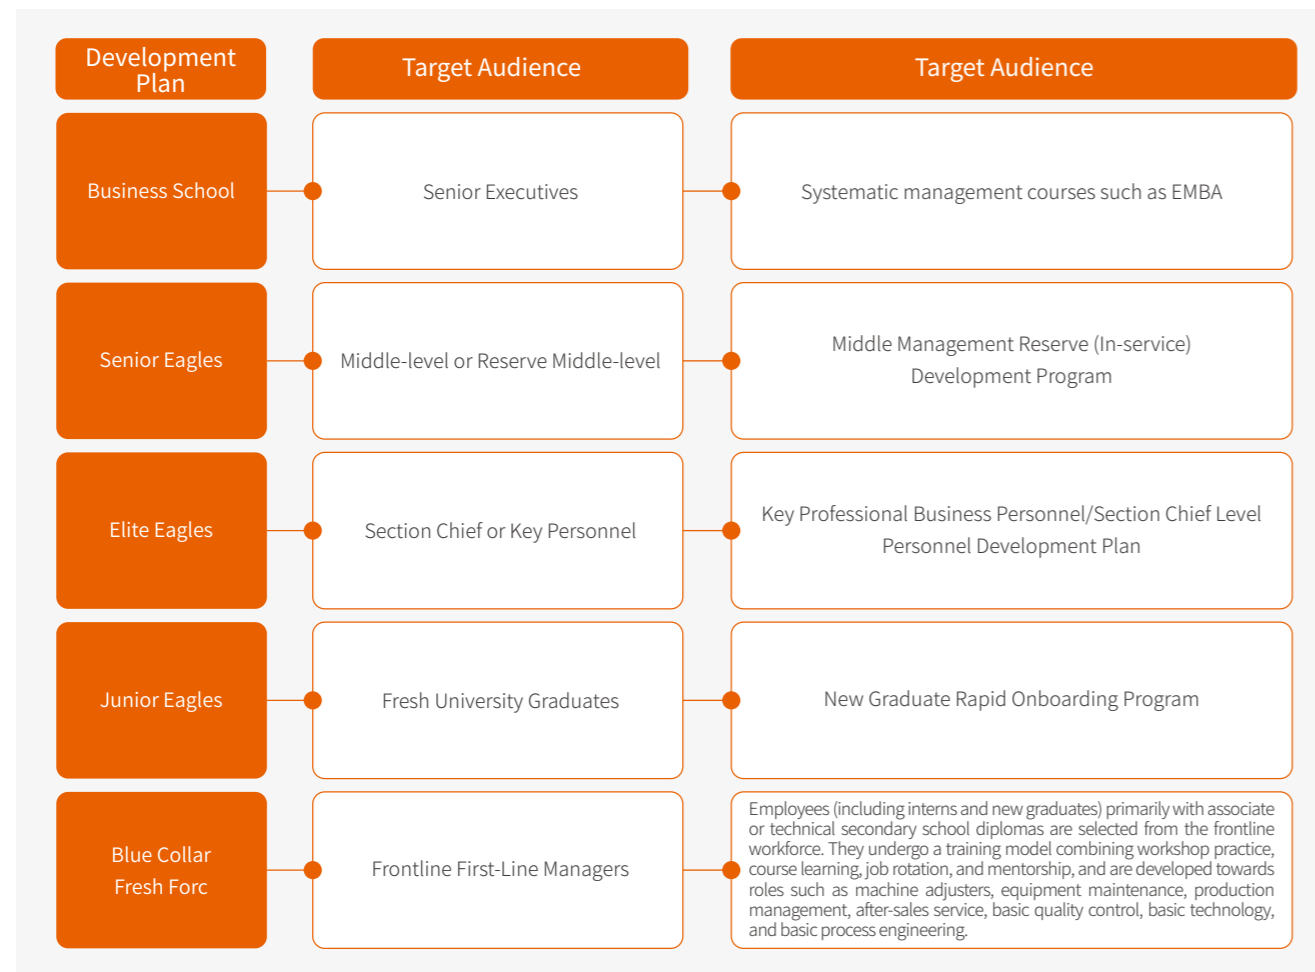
| Development Plan | Target Audience | Target Audience |
|---|---|---|
| Business School | Senior Executives | Systematic management courses such as EMBA |
| Senior Eagles | Middle-level or Reserve Middle-level | Middle Management Reserve (In-service) Development Program |
| Elite Eagles | Section Chief or Key Personnel | Key Professional Business Personnel/Section Chief Level Personnel Development Plan |
| Junior Eagles | Fresh University Graduates | New Graduate Rapid Onboarding Program |
| Blue Collar Fresh Forc | Frontline First-Line Managers | Employees (including interns and new graduates) primarily with associate or technical secondary school diplomas are selected from the frontline workforce. They undergo a training model combining workshop practice, course learning, job rotation, and mentorship, and are developed towards roles such as machine adjusters, equipment maintenance, production management, after-sales service, basic quality control, basic technology, and basic process engineering. |